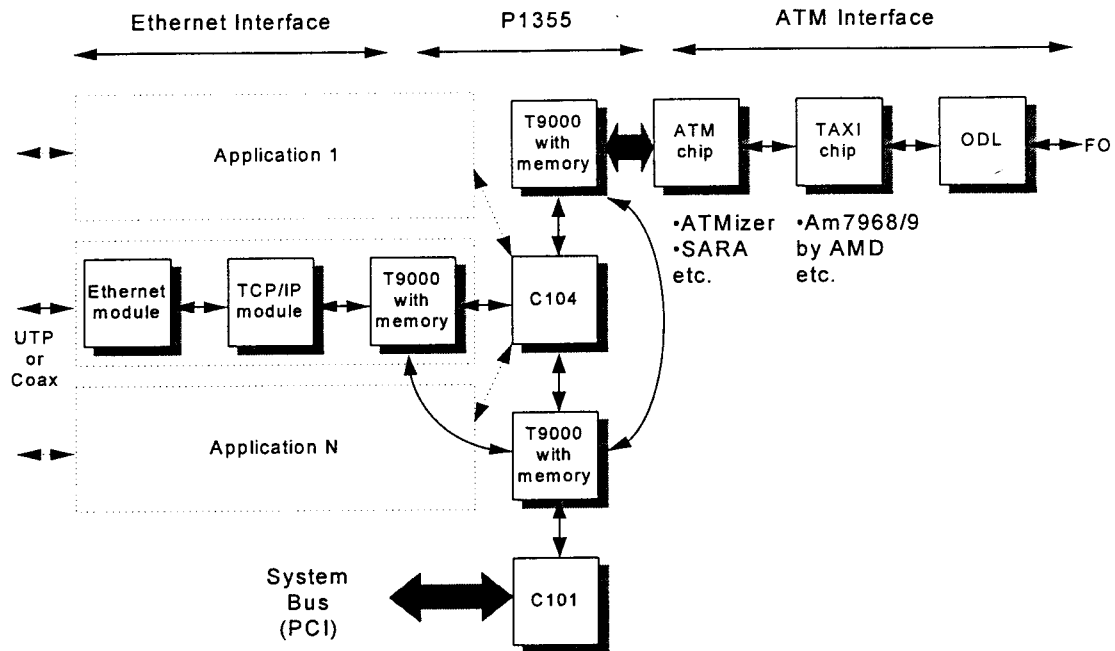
Ethernet Interface

P1355

ATM Interface

Application 1

T9000 with memory

ATM chip

TAXI chip

ODL

FO

•ATMizer •SARA etc.

•Am7968/9 by AMD etc.

Ethernet module

TCP/IP module

T9000 with memory

C104

UTP or Coax

Application N

T9000 with memory

System Bus (PCI)

C101